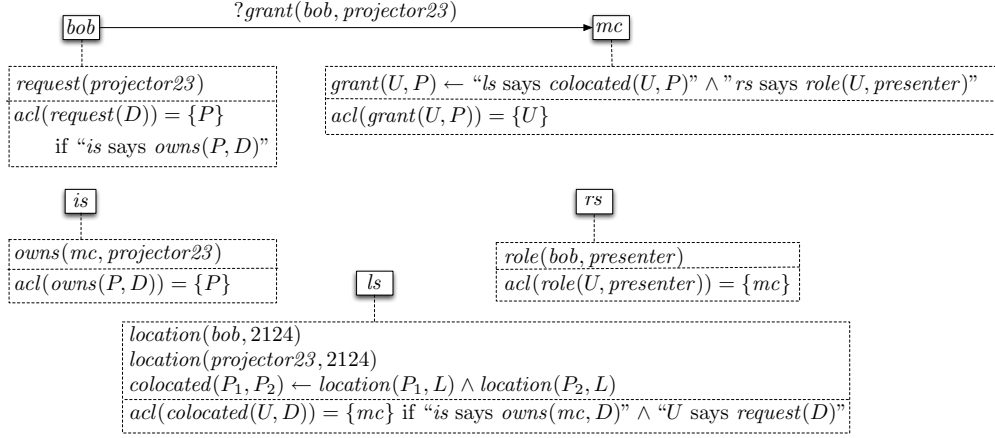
$?grant(bob, projector23)$

$bob$

$mc$

$request(projector23)$

$acl(request(D)) = \{P\}$ if "$is$ says $owns(P, D)$"

$grant(U, P) \leftarrow$ "$ls$ says $colocated(U, P)$" $\wedge$ "$rs$ says $role(U, presenter)$"

$acl(grant(U, P)) = \{U\}$

$is$

$rs$

$owns(mc, projector23)$

$acl(owns(P, D)) = \{P\}$

$role(bob, presenter)$

$acl(role(U, presenter)) = \{mc\}$

$ls$

$location(bob, 2124)$

$location(projector23, 2124)$

$colocated(P_1, P_2) \leftarrow location(P_1, L) \wedge location(P_2, L)$

$acl(colocated(U, D)) = \{mc\}$ if "$is$ says $owns(mc, D)$" $\wedge$ "$U$ says $request(D)$"